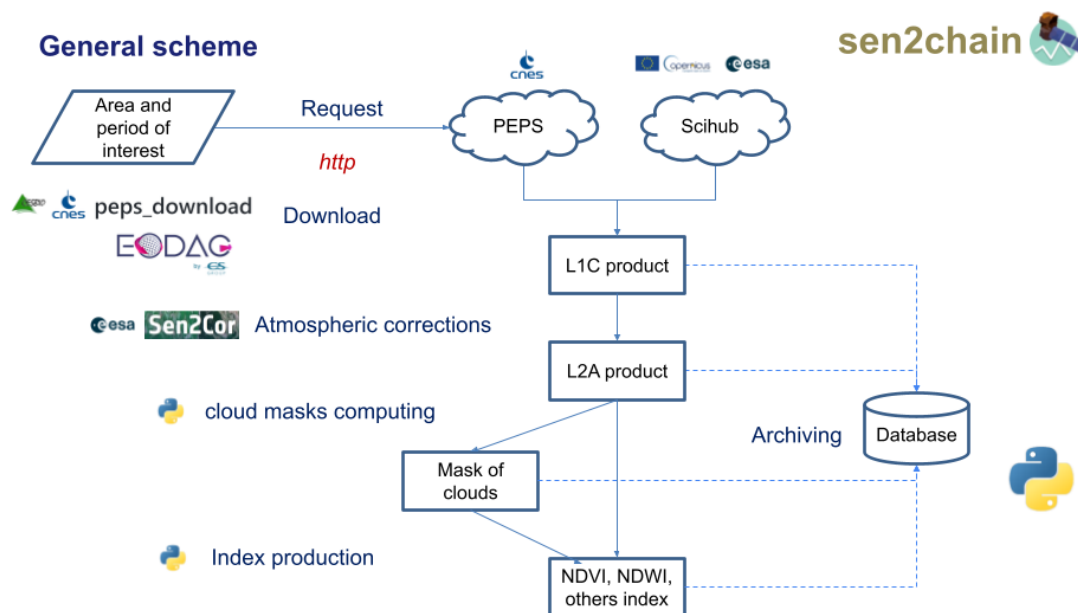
General scheme

sen2chain

cnes

Copernicus

esa

Area and period of interest

Request

http

PEPS

Scihub

cnes peps_download

Download

EODAG

L1C product

esa Sen2Cor Atmospheric corrections

L2A product

cloud masks computing

Archiving

Database

Mask of clouds

Index production

NDVI, NDWI, others index